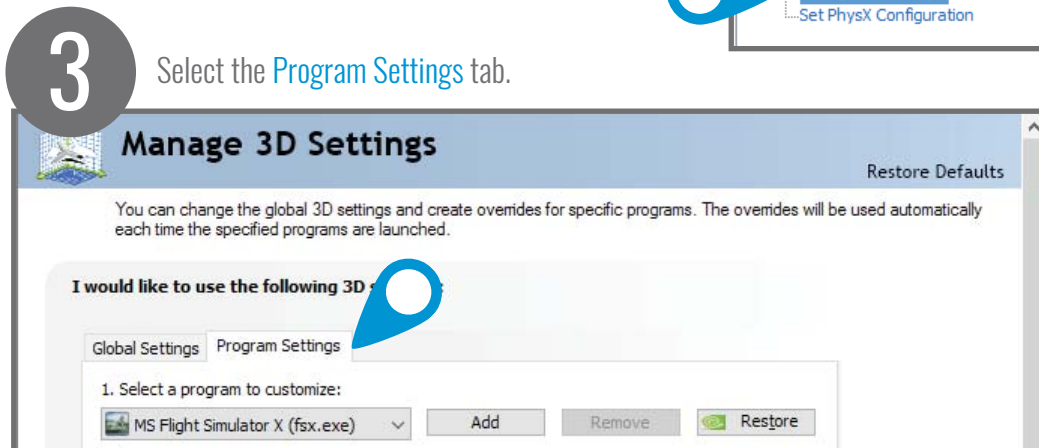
Set PhysX Configuration

3

Select the Program Settings tab.

Manage 3D Settings

Restore Defaults

You can change the global 3D settings and create overrides for specific programs. The overrides will be used automatically each time the specified programs are launched.

I would like to use the following 3D s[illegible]s:

Global Settings | Program Settings

1. Select a program to customize:

MS Flight Simulator X (fsx.exe)

Add

Remove

Restore